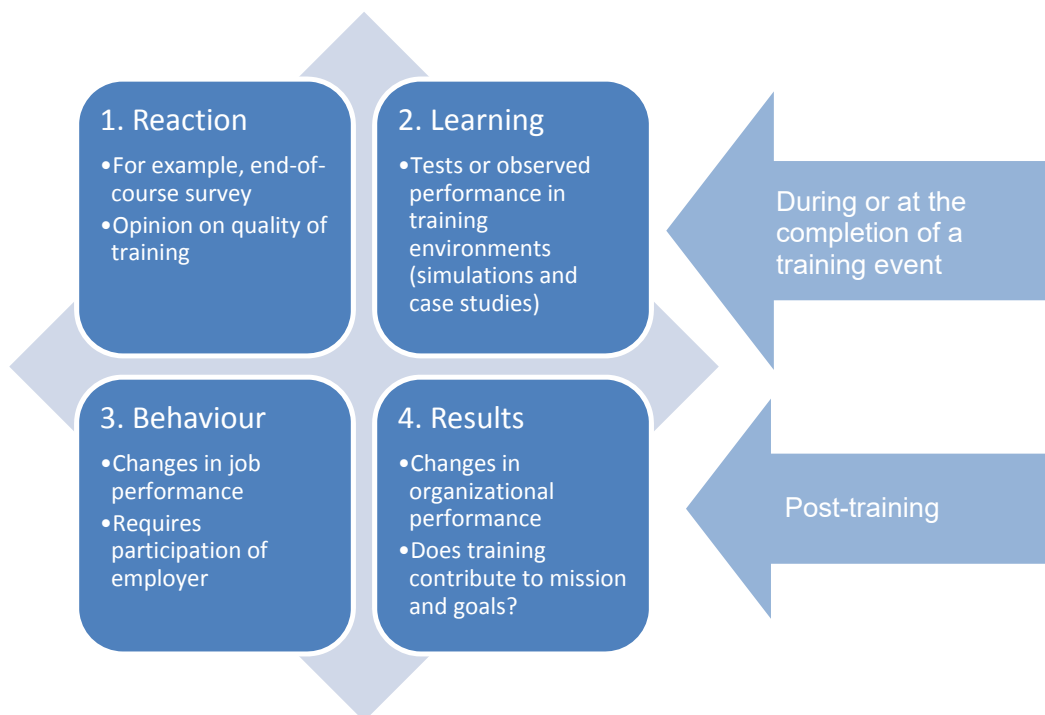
1. Reaction

•For example, end-of-course survey
•Opinion on quality of training

2. Learning

•Tests or observed performance in training environments (simulations and case studies)

During or at the completion of a training event

3. Behaviour

•Changes in job performance
•Requires participation of employer

4. Results

•Changes in organizational performance
•Does training contribute to mission and goals?

Post-training